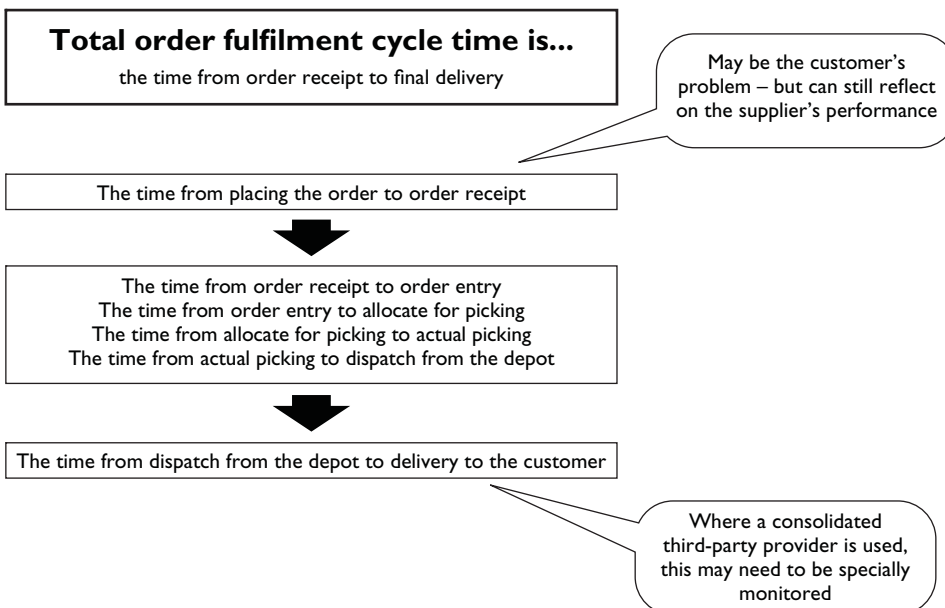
Total order fulfilment cycle time is...

the time from order receipt to final delivery

May be the customer's problem – but can still reflect on the supplier's performance

The time from placing the order to order receipt

The time from order receipt to order entry
The time from order entry to allocate for picking
The time from allocate for picking to actual picking
The time from actual picking to dispatch from the depot

The time from dispatch from the depot to delivery to the customer

Where a consolidated third-party provider is used, this may need to be specially monitored